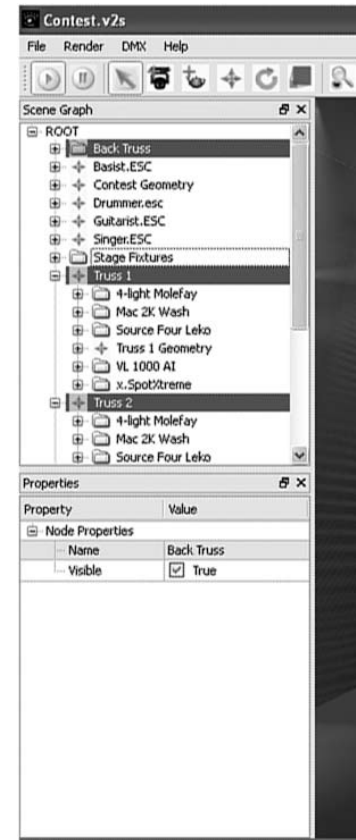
Contest.v2s

File Render DMX Help

Scene Graph

ROOT
Back Truss
Basist.ESC
Contest Geometry
Drummer.esc
Guitarist.ESC
Singer.ESC
Stage Fixtures
Truss 1
4-light Molefay
Mac 2K Wash
Source Four Leko
Truss 1 Geometry
VL 1000 AI
x.SpotXtreme
Truss 2
4-light Molefay
Mac 2K Wash
Source Four Leko

Properties

| Property | Value |
|---|---|
| Node Properties | |
| Name | Back Truss |
| Visible | True |